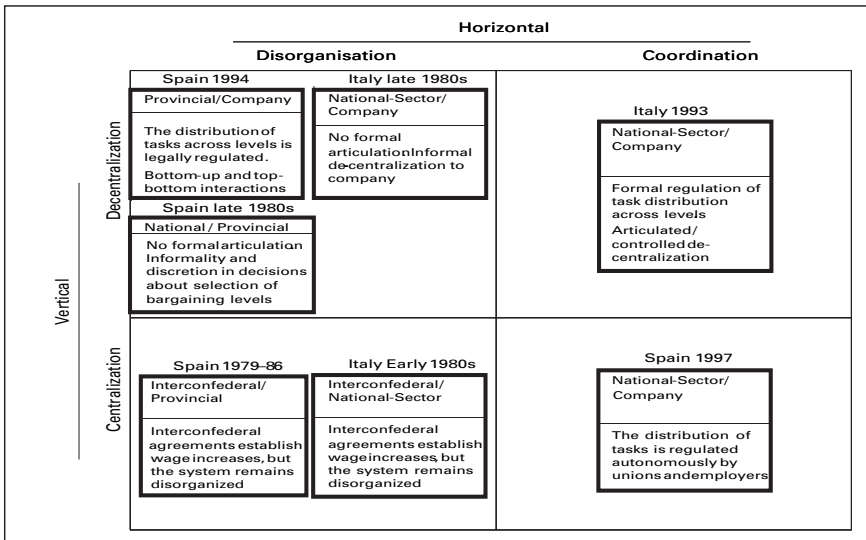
Horizontal

Disorganisation

Coordination

Vertical

Decentralization

Spain 1994

Provincial/Company

The distribution of tasks across levels is legally regulated.

Bottom-up and top-bottom interactions

Italy late 1980s

National-Sector/ Company

No formal articulation Informal de-centralization to company

Italy 1993

National-Sector/ Company

Formal regulation of task distribution across levels

Articulated/ controlled de-centralization

Spain late 1980s

National / Provincial

No formal articulation Informality and discretion in decisions about selection of bargaining levels

Centralization

Spain 1979–86

Interconfederal/ Provincial

Interconfederal agreements establish wage increases, but the system remains disorganized

Italy Early 1980s

Interconfederal/ National-Sector

Interconfederal agreements establish wage increases, but the system remains disorganized

Spain 1997

National-Sector/ Company

The distribution of tasks is regulated autonomously by unions and employers